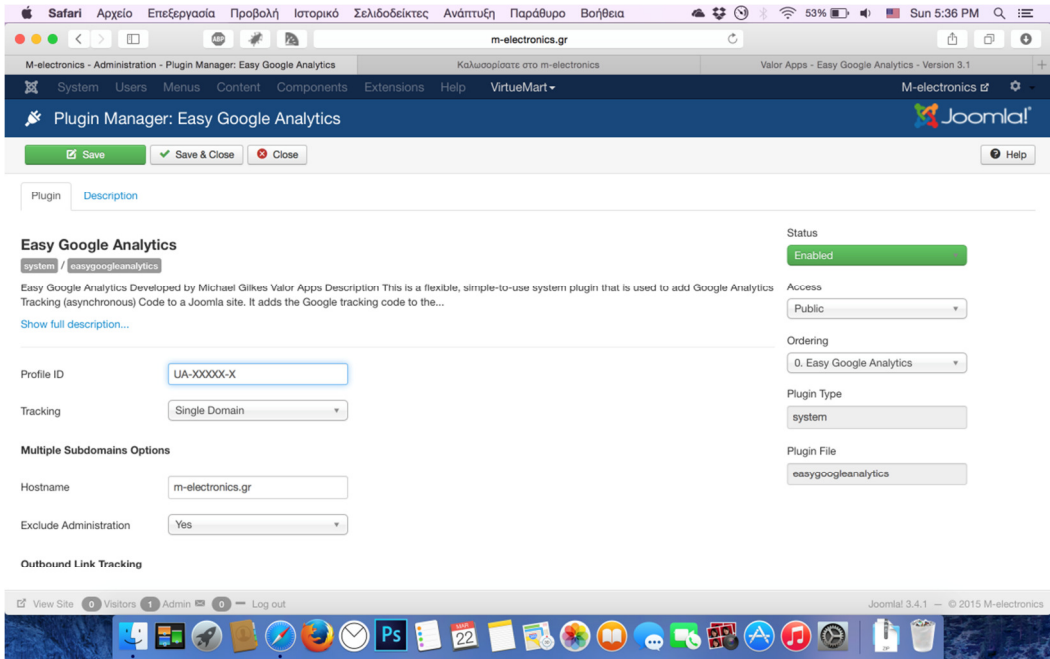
Safari Αρχείο Επεξεργασία Προβολή Ιστορικό Σελιδοδείκτες Ανάπτυξη Παράθυρο Βοήθεια 53% Sun 5:36 PM

m-electronics.gr

M-electronics - Administration - Plugin Manager: Easy Google Analytics | Καλωσορίσατε στο m-electronics | Valor Apps - Easy Google Analytics - Version 3.1

System Users Menus Content Components Extensions Help VirtueMart M-electronics

Plugin Manager: Easy Google Analytics Joomla!

Save | Save & Close | Close | Help

Plugin | Description

Easy Google Analytics

system / easygoogleanalytics

Easy Google Analytics Developed by Michael Gilkes Valor Apps Description This is a flexible, simple-to-use system plugin that is used to add Google Analytics Tracking (asynchronous) Code to a Joomla site. It adds the Google tracking code to the...

Show full description...

Profile ID UA-XXXXX-X

Tracking Single Domain

Multiple Subdomains Options

Hostname m-electronics.gr

Exclude Administration Yes

Outbound Link Tracking

Status
Enabled

Access
Public

Ordering
0. Easy Google Analytics

Plugin Type
system

Plugin File
easygoogleanalytics

View Site 0 Visitors 1 Admin 0 — Log out

Joomla! 3.4.1 — © 2015 M-electronics

MAR 22